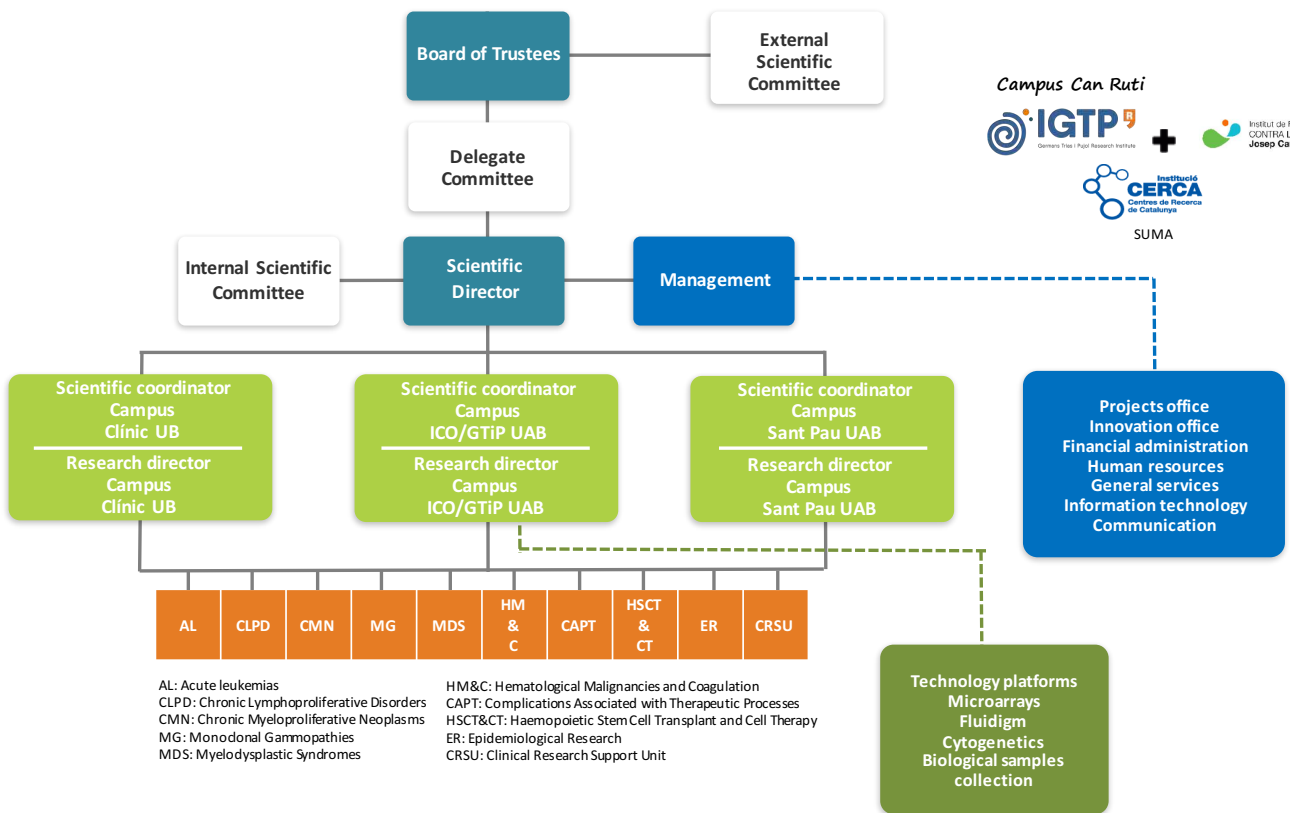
Board of Trustees

External Scientific Committee

Campus Can Ruti

IGTP

Germans Trias i Pujol Research Institute

Institut de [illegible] CONTRA L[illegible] Josep Ca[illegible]

Institució CERCA Centres de Recerca de Catalunya

SUMA

Delegate Committee

Internal Scientific Committee

Scientific Director

Management

Scientific coordinator Campus Clínic UB

Research director Campus Clínic UB

Scientific coordinator Campus ICO/GTiP UAB

Research director Campus ICO/GTiP UAB

Scientific coordinator Campus Sant Pau UAB

Research director Campus Sant Pau UAB

Projects office
Innovation office
Financial administration
Human resources
General services
Information technology
Communication

| AL | CLPD | CMN | MG | MDS | HM & C | CAPT | HSCT & CT | ER | CRSU |
|---|---|---|---|---|---|---|---|---|---|

AL: Acute leukemias
CLPD: Chronic Lymphoproliferative Disorders
CMN: Chronic Myeloproliferative Neoplasms
MG: Monodonal Gammopathies
MDS: Myelodysplastic Syndromes

HM&C: Hematological Malignancies and Coagulation
CAPT: Complications Associated with Therapeutic Processes
HSCT&CT: Haemopoietic Stem Cell Transplant and Cell Therapy
ER: Epidemiological Research
CRSU: Clinical Research Support Unit

Technology platforms
Microarrays
Fluidigm
Cytogenetics
Biological samples collection